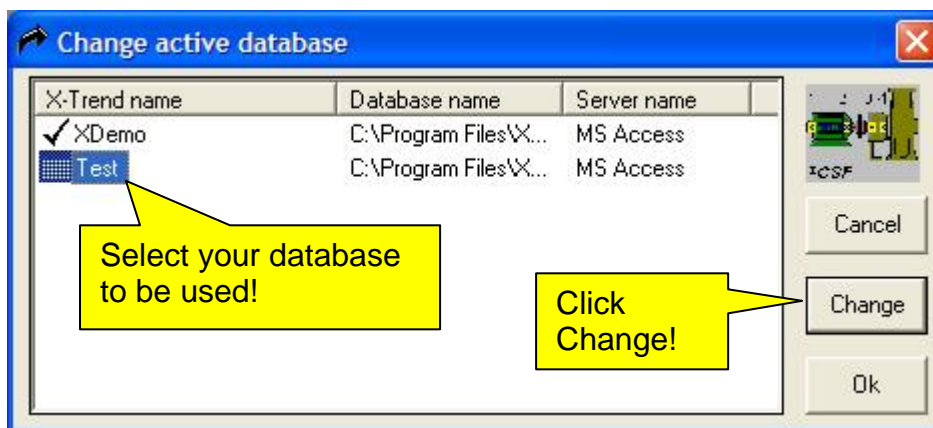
Change active database

| X-Trend name | Database name | Server name |
|---|---|---|
| ✓ XDemo | C:\Program Files\X... | MS Access |
| Test | C:\Program Files\X... | MS Access |

Select your database to be used!

Click Change!

CSF

Cancel

Change

Ok